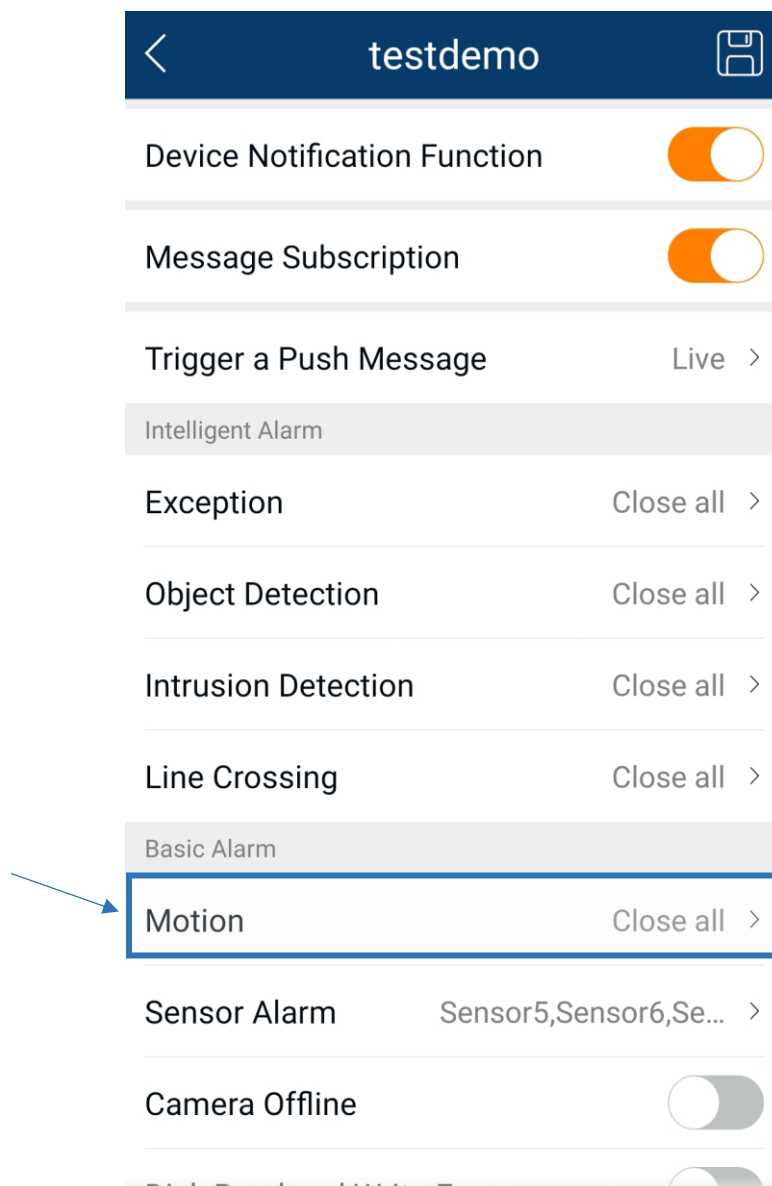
testdemo

Device Notification Function

Message Subscription

Trigger a Push Message Live >

Intelligent Alarm

Exception Close all >

Object Detection Close all >

Intrusion Detection Close all >

Line Crossing Close all >

Basic Alarm

Motion Close all >

Sensor Alarm Sensor5,Sensor6,Se... >

Camera Offline

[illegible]